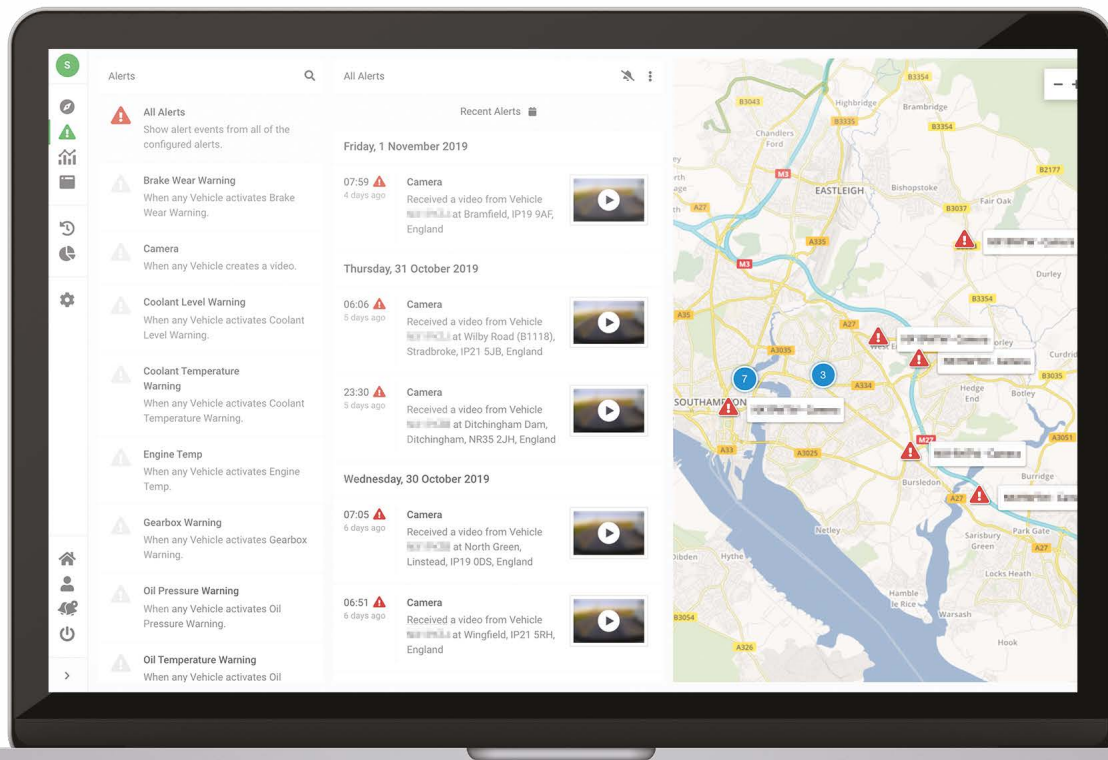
S

Alerts

All Alerts
Show alert events from all of the configured alerts.

Brake Wear Warning
When any Vehicle activates Brake Wear Warning.

Camera
When any Vehicle creates a video.

Coolant Level Warning
When any Vehicle activates Coolant Level Warning.

Coolant Temperature Warning
When any Vehicle activates Coolant Temperature Warning.

Engine Temp
When any Vehicle activates Engine Temp.

Gearbox Warning
When any Vehicle activates Gearbox Warning.

Oil Pressure Warning
When any Vehicle activates Oil Pressure Warning.

Oil Temperature Warning
When any Vehicle activates Oil

All Alerts

Recent Alerts

Friday, 1 November 2019

07:59
4 days ago
Camera
Received a video from Vehicle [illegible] at Bramfield, IP19 9AF, England

Thursday, 31 October 2019

06:06
5 days ago
Camera
Received a video from Vehicle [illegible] at Wilby Road (B1118), Stradbroke, IP21 5JB, England

23:30
5 days ago
Camera
Received a video from Vehicle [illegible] at Ditchingham Dam, Ditchingham, NR35 2JH, England

Wednesday, 30 October 2019

07:05
6 days ago
Camera
Received a video from Vehicle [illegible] at North Green, Linstead, IP19 0DS, England

06:51
6 days ago
Camera
Received a video from Vehicle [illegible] at Wingfield, IP21 5RH, England

B3354 B3043 Highbridge Brambridge B3335 B3354 Chandlers Ford M3 EASTLEIGH Bishopstoke B2177 A27 B3037 Fair Oak A335 M3 Durley B3354 A35 A27 A3035 7 3 A334 SOUTHAMPTON Hedge End Botley B3035 Curdrid M27 A3051 A33 A3025 Bursledon A27 Burridge Netley Park Gate Sarisbury Green A27 Hythe Locks Heath Hamble le Rice Warsash B3054 A326 Hook

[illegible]